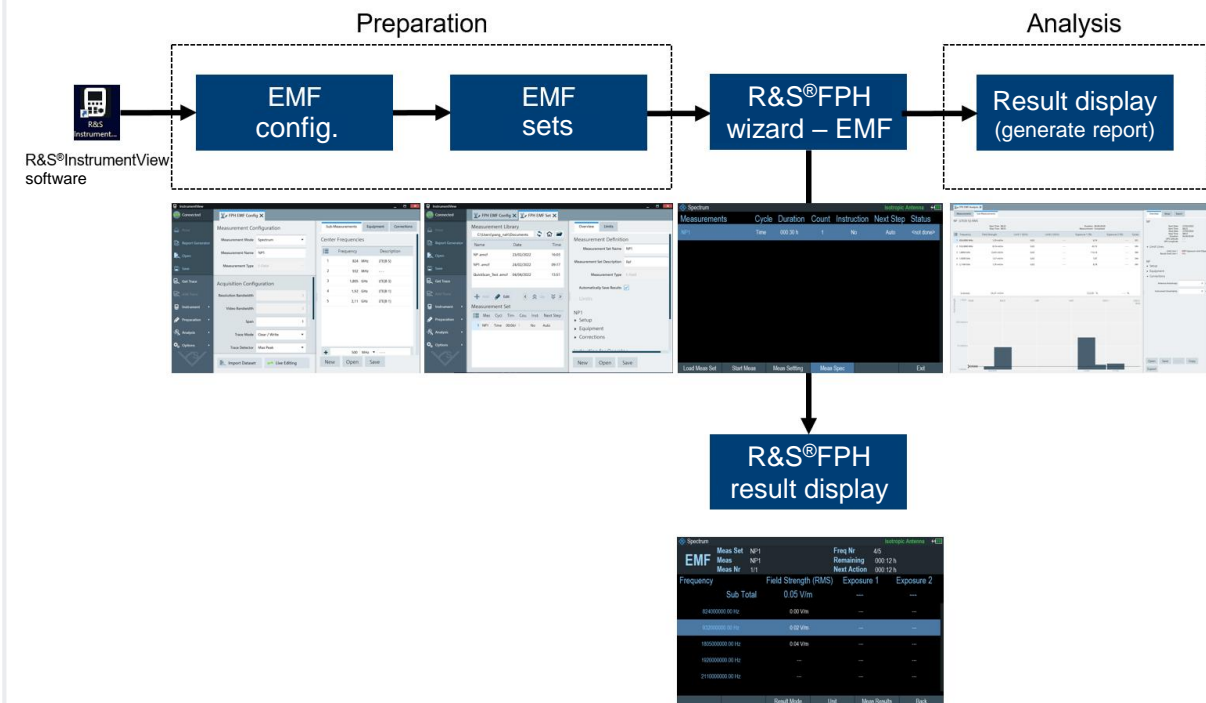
Preparation

Analysis

R&S Instrument...

R&S®InstrumentView software

EMF config.

EMF sets

R&S®FPH wizard – EMF

Result display (generate report)

Connected

FPH EMF Config

Measurement Configuration

Measurement Mode Spectrum

Measurement Name NP1

Measurement Type

Acquisition Configuration

Resolution Bandwidth

Video Bandwidth

Span

Trace Mode Clear / Write

Trace Detector Max Peak

Sub Measurements Equipment Corrections

Center Frequencies

Frequency Description

Import Dataset Live Editing

New Open Save

Connected

FPH EMF Config FPH EMF Set

Measurement Library

Name Date Time

Measurement Set

Overview Library

Measurement Definition

Measurement Set Name NP1

Measurement Set Description

Measurement Type

Automatically Save Results

NP1

Setup

Equipment

Corrections

New Open Save

Spectrum

Isotropic Antenna

Measurements Cycle Duration Count Instruction Next Step Status

NP1 Time 000:30 h 1 No Auto Not done

Load Meas Set Start Meas Meas Setting Meas Spec Exit

R&S®FPH result display

Spectrum

Isotropic Antenna

EMF Meas Set NP1 Meas NP1 Meas Nr 1/1

Freq Nr 4/5 Remaining 000:12 h Next Action 000:12 h

Frequency Field Strength (RMS) Exposure 1 Exposure 2

Sub Total 0.05 V/m --- ---

924000000.00 Hz 0.00 V/m --- ---

932000000.00 Hz 0.03 V/m --- ---

1805000000.00 Hz 0.04 V/m --- ---

1920000000.00 Hz --- --- ---

2110000000.00 Hz --- --- ---

Result Mode Unit Meas Results Back